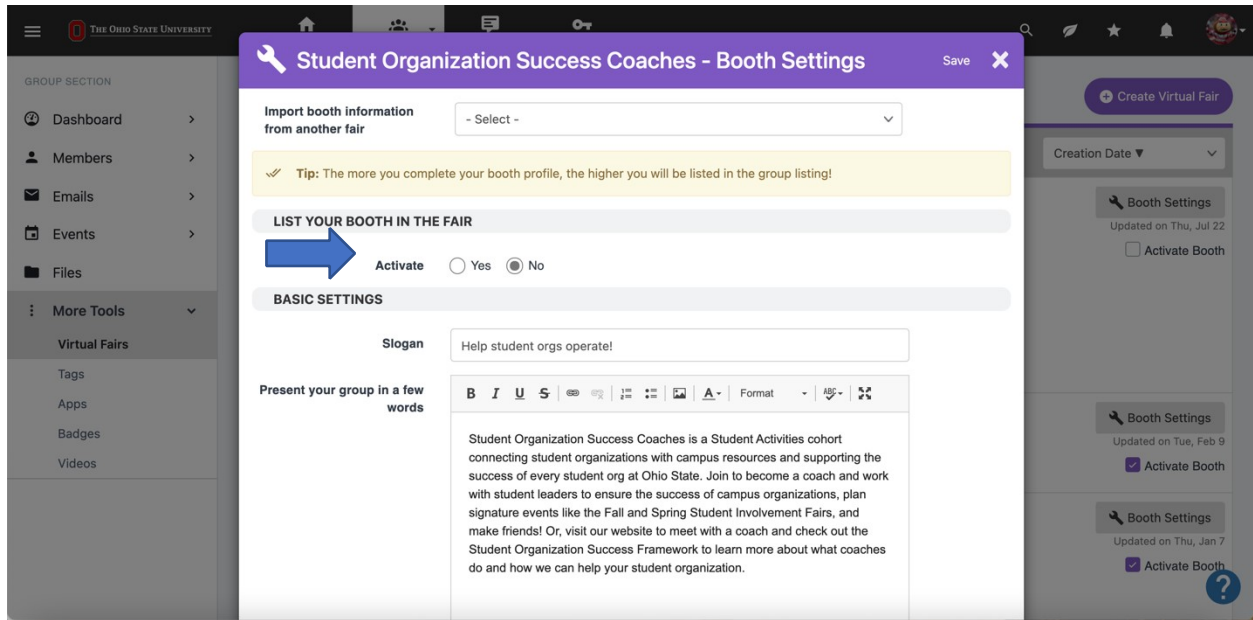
THE OHIO STATE UNIVERSITY

GROUP SECTION
Dashboard
Members
Emails
Events
Files
More Tools
Virtual Fairs
Tags
Apps
Badges
Videos

Student Organization Success Coaches - Booth Settings
Save

Import booth information from another fair
- Select -

Tip: The more you complete your booth profile, the higher you will be listed in the group listing!

LIST YOUR BOOTH IN THE FAIR
Activate Yes No

BASIC SETTINGS
Slogan
Help student orgs operate!

Present your group in a few words
B I U S Format

Student Organization Success Coaches is a Student Activities cohort connecting student organizations with campus resources and supporting the success of every student org at Ohio State. Join to become a coach and work with student leaders to ensure the success of campus organizations, plan signature events like the Fall and Spring Student Involvement Fairs, and make friends! Or, visit our website to meet with a coach and check out the Student Organization Success Framework to learn more about what coaches do and how we can help your student organization.

Create Virtual Fair
Creation Date ▼
Booth Settings
Updated on Thu, Jul 22
Activate Booth
Booth Settings
Updated on Tue, Feb 9
Activate Booth
Booth Settings
Updated on Thu, Jan 7
Activate Booth
?